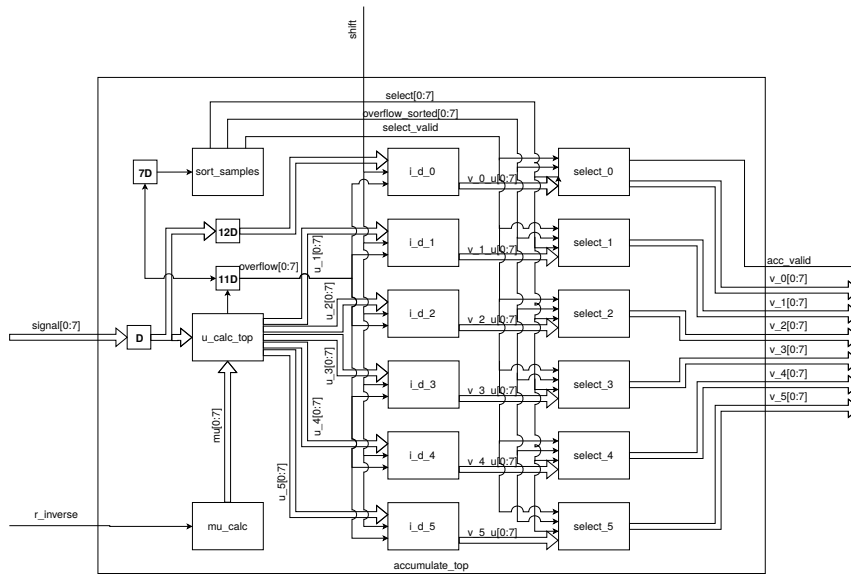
shift

select[0:7]
overflow_sorted[0:7]
select_valid

7D
sort_samples
12D
11D
overflow[0:7]
D
u_calc_top
signal[0:7]
mu[0:7]
r_inverse
mu_calc

u_1[0:7]
u_2[0:7]
u_3[0:7]
u_4[0:7]
u_5[0:7]

i_d_0
i_d_1
i_d_2
i_d_3
i_d_4
i_d_5

v_0_u[0:7]
v_1_u[0:7]
v_2_u[0:7]
v_3_u[0:7]
v_4_u[0:7]
v_5_u[0:7]

select_0
select_1
select_2
select_3
select_4
select_5

acc_valid
v_0[0:7]
v_1[0:7]
v_2[0:7]
v_3[0:7]
v_4[0:7]
v_5[0:7]

accumulate_top